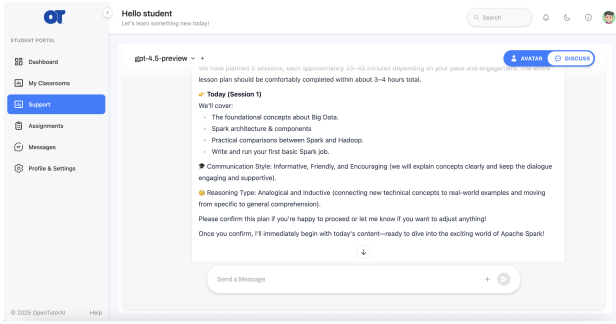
OT

STUDENT PORTAL

Dashboard

My Classrooms

Support

Assignments

Messages

Profile & Settings

© 2025 OpenTutorAI Help

Hello student
Let's learn something new today!

Search

gpt-4.5-preview ⌄ +

AVATAR DISCUSS

We have planned 5 sessions, each approximately 25–45 minutes depending on your pace and engagement. The entire lesson plan should be comfortably completed within about 3–4 hours total.

👉 Today (Session 1)
We'll cover:

- The foundational concepts about Big Data.
- Spark architecture & components
- Practical comparisons between Spark and Hadoop.
- Write and run your first basic Spark job.

🎓 Communication Style: Informative, Friendly, and Encouraging (we will explain concepts clearly and keep the dialogue engaging and supportive).

😊 Reasoning Type: Analogical and Inductive (connecting new technical concepts to real-world examples and moving from specific to general comprehension).

Please confirm this plan if you're happy to proceed or let me know if you want to adjust anything!

Once you confirm, I'll immediately begin with today's content—ready to dive into the exciting world of Apache Spark!

Send a Message